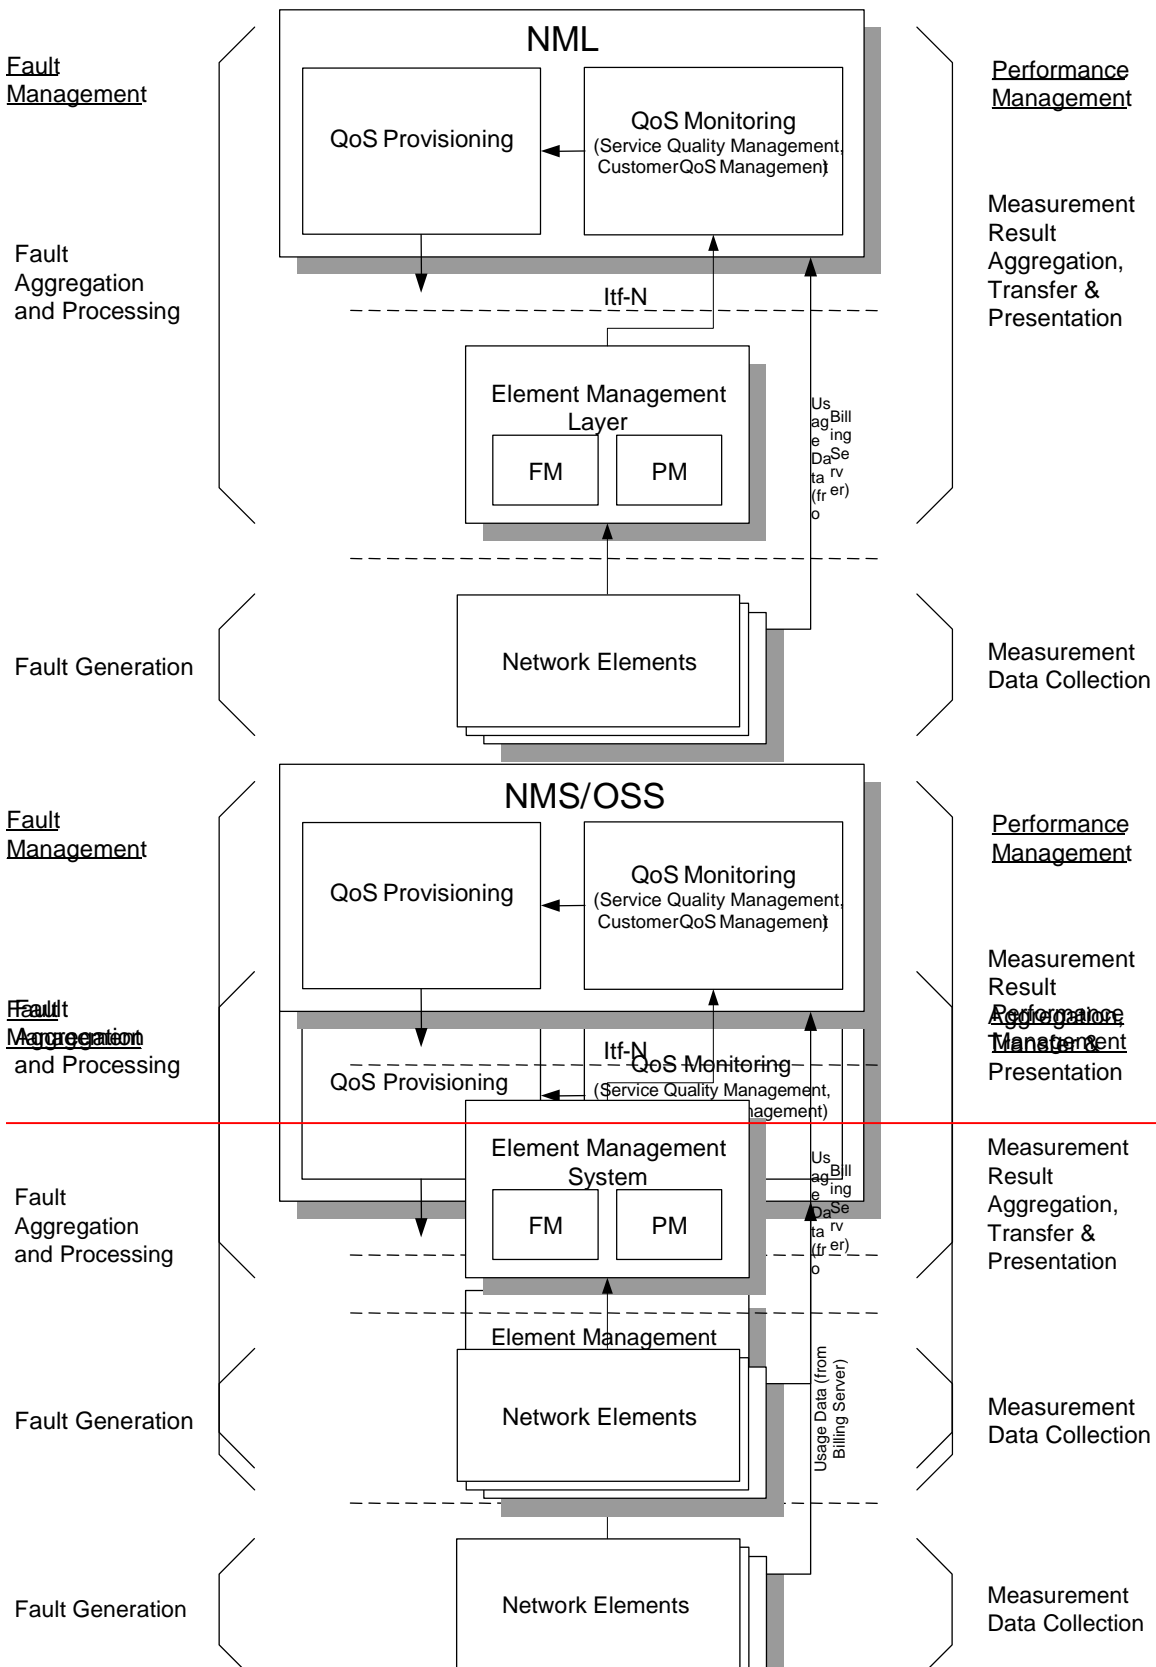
Fault Management

NML

QoS Provisioning

QoS Monitoring (Service Quality Management, CustomerQoS Management)

Performance Management

Fault Aggregation and Processing

Measurement Result Aggregation, Transfer & Presentation

Itf-N

Element Management Layer

FM

PM

Us ag e Da ta (fr o

Bill ing Se rv er)

Fault Generation

Network Elements

Measurement Data Collection

Fault Management

NMS/OSS

QoS Provisioning

QoS Monitoring (Service Quality Management, CustomerQoS Management)

Performance Management

Measurement Result Aggregation, Transfer & Presentation

Fault Management

Fault Aggregation and Processing

Performance Management

QoS Provisioning

Itf-N

QoS Monitoring

(Service Quality Management, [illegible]nagement)

Element Management System

FM

PM

Us ag e Da ta (fr o

Bill ing Se rv er)

Fault Aggregation and Processing

Measurement Result Aggregation, Transfer & Presentation

Element Management

Fault Generation

Network Elements

Usage Data (from Billing Server)

Measurement Data Collection

Fault Generation

Network Elements

Measurement Data Collection